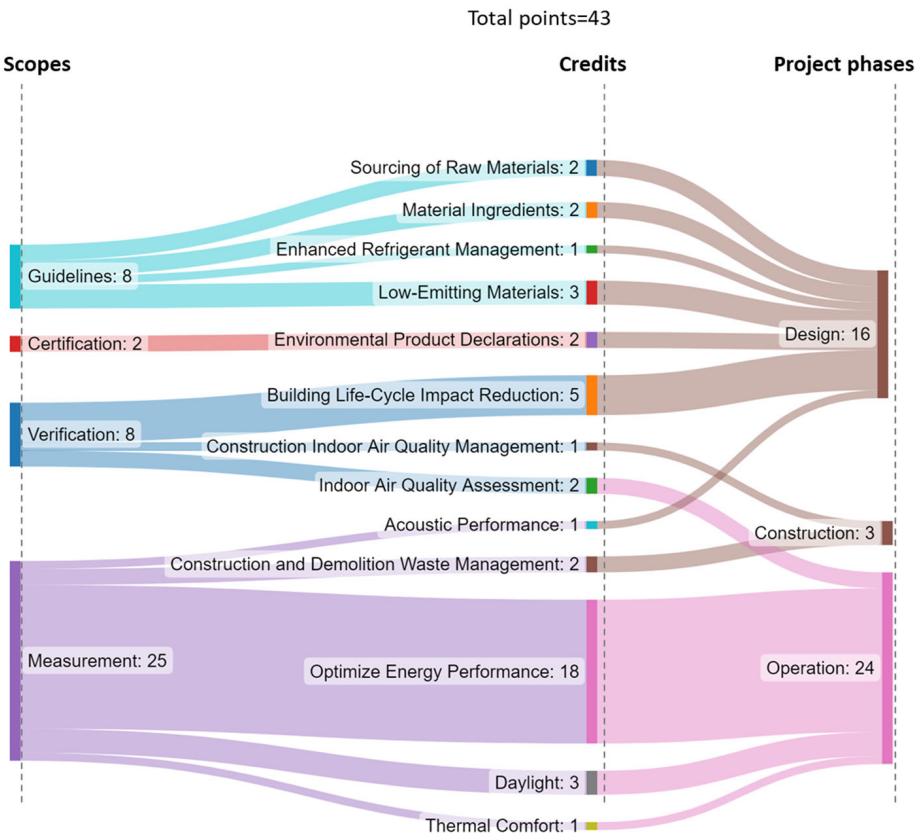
Total points=43

Scopes

Credits

Project phases

Sourcing of Raw Materials: 2

Material Ingredients: 2

Enhanced Refrigerant Management: 1

Guidelines: 8

Low-Emitting Materials: 3

Certification: 2

Environmental Product Declarations: 2

Design: 16

Building Life-Cycle Impact Reduction: 5

Verification: 8

Construction Indoor Air Quality Management: 1

Indoor Air Quality Assessment: 2

Acoustic Performance: 1

Construction: 3

Construction and Demolition Waste Management: 2

Measurement: 25

Optimize Energy Performance: 18

Operation: 24

Daylight: 3

Thermal Comfort: 1